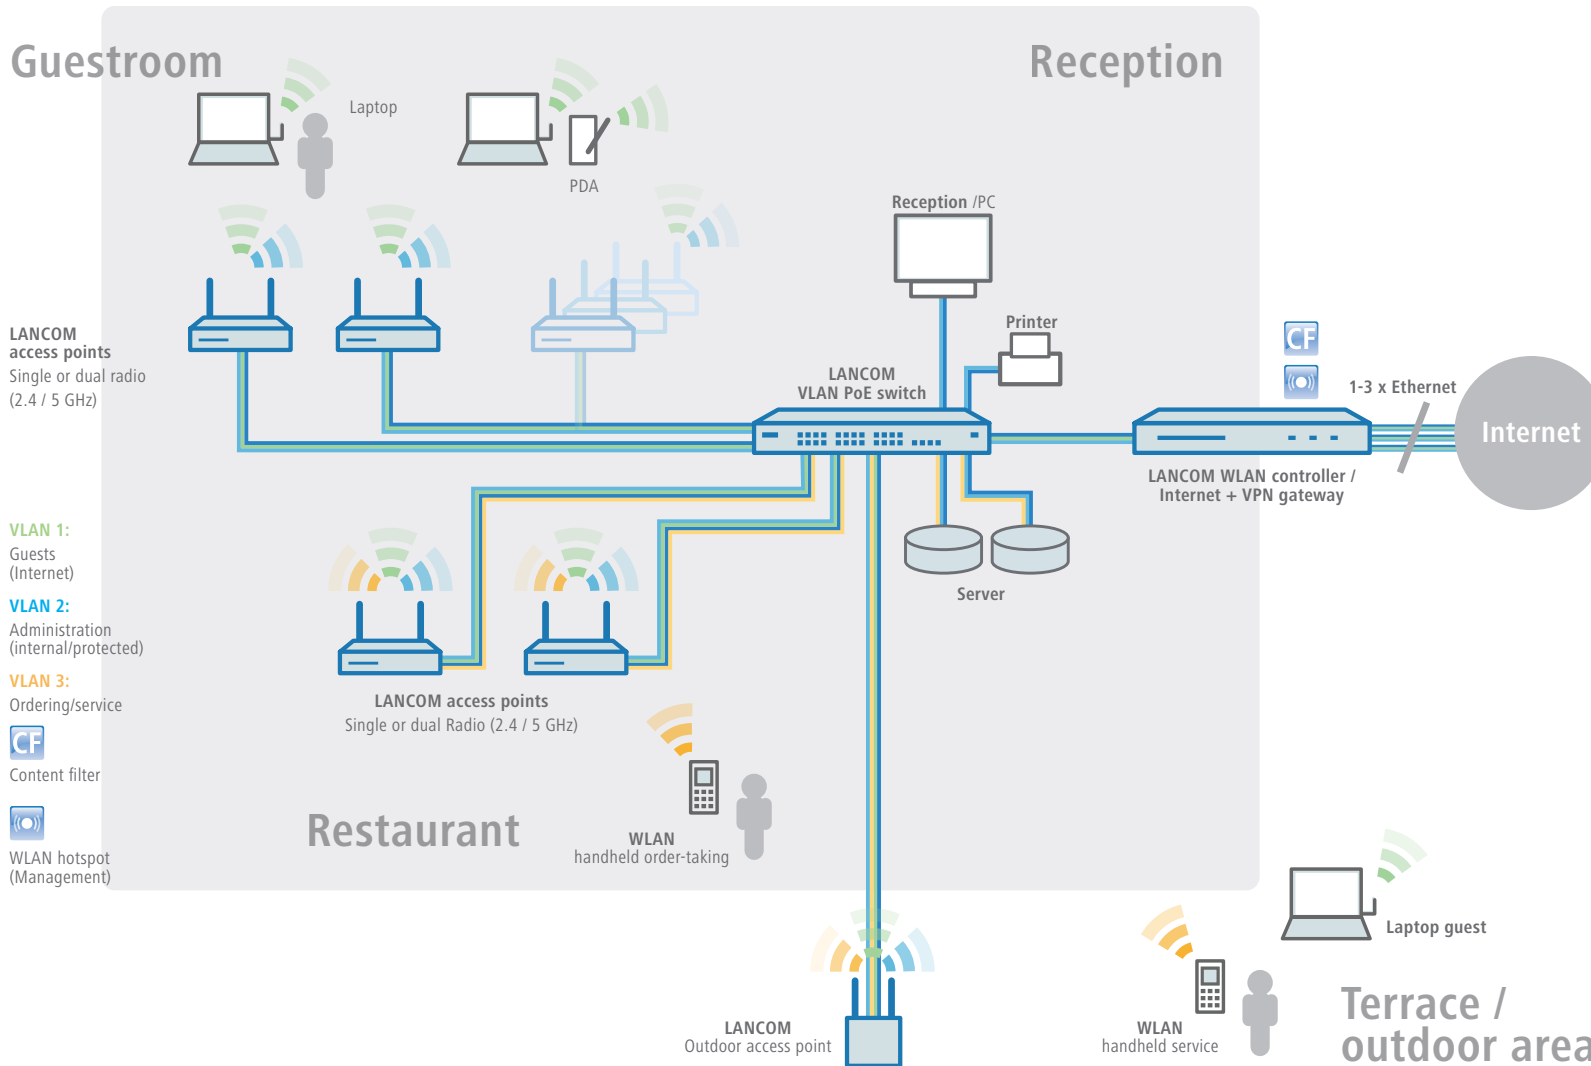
Guestroom

Reception

Laptop

PDA

Reception /PC

Printer

LANCOM
access points
Single or dual radio
(2.4 / 5 GHz)

LANCOM
VLAN PoE switch

CF

1-3 x Ethernet

Internet

LANCOM WLAN controller /
Internet + VPN gateway

Server

VLAN 1:
Guests
(Internet)

VLAN 2:
Administration
(internal/protected)

VLAN 3:
Ordering/service

CF
Content filter

WLAN hotspot
(Management)

LANCOM access points
Single or dual Radio (2.4 / 5 GHz)

Restaurant

WLAN
handheld order-taking

Laptop guest

LANCOM
Outdoor access point

WLAN
handheld service

Terrace /
outdoor area